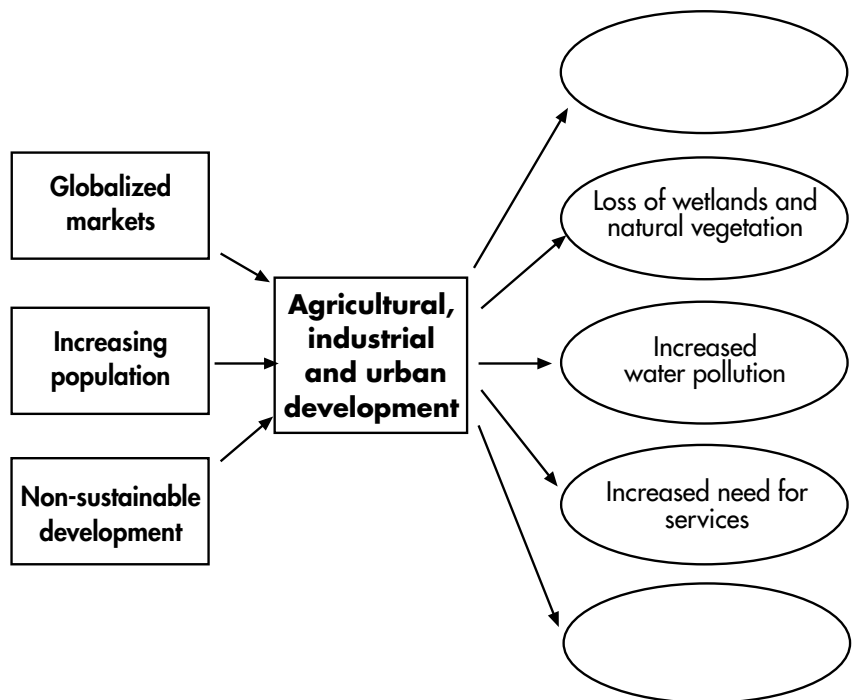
Globalized markets

Increasing population

Non-sustainable development

Agricultural, industrial and urban development

Loss of wetlands and natural vegetation

Increased water pollution

Increased need for services